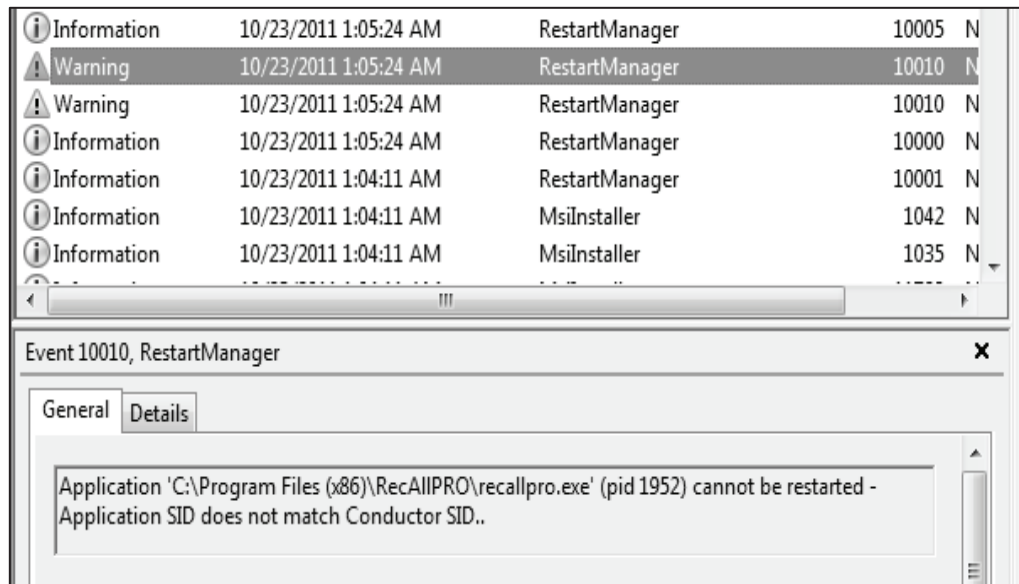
| | | | |
|---|---|---|---|
| Information | 10/23/2011 1:05:24 AM | RestartManager | 10005 N |
| Warning | 10/23/2011 1:05:24 AM | RestartManager | 10010 N |
| Warning | 10/23/2011 1:05:24 AM | RestartManager | 10010 N |
| Information | 10/23/2011 1:05:24 AM | RestartManager | 10000 N |
| Information | 10/23/2011 1:04:11 AM | RestartManager | 10001 N |
| Information | 10/23/2011 1:04:11 AM | MsiInstaller | 1042 N |
| Information | 10/23/2011 1:04:11 AM | MsiInstaller | 1035 N |

Event 10010, RestartManager

General Details

Application 'C:\Program Files (x86)\RecAllPRO\recallpro.exe' (pid 1952) cannot be restarted - Application SID does not match Conductor SID..